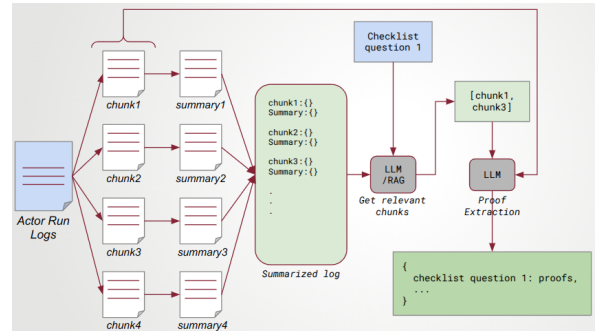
Checklist question 1

Actor Run Logs

chunk1
summary1
chunk2
summary2
chunk3
summary3
chunk4
summary4

chunk1:{}
Summary:{}

chunk2:{}
Summary:{}

chunk3:{}
Summary:{}

.
.
.

Summarized log

LLM /RAG

Get relevant chunks

[chunk1, chunk3]

LLM

Proof Extraction

{
checklist question 1: proofs,
...
}